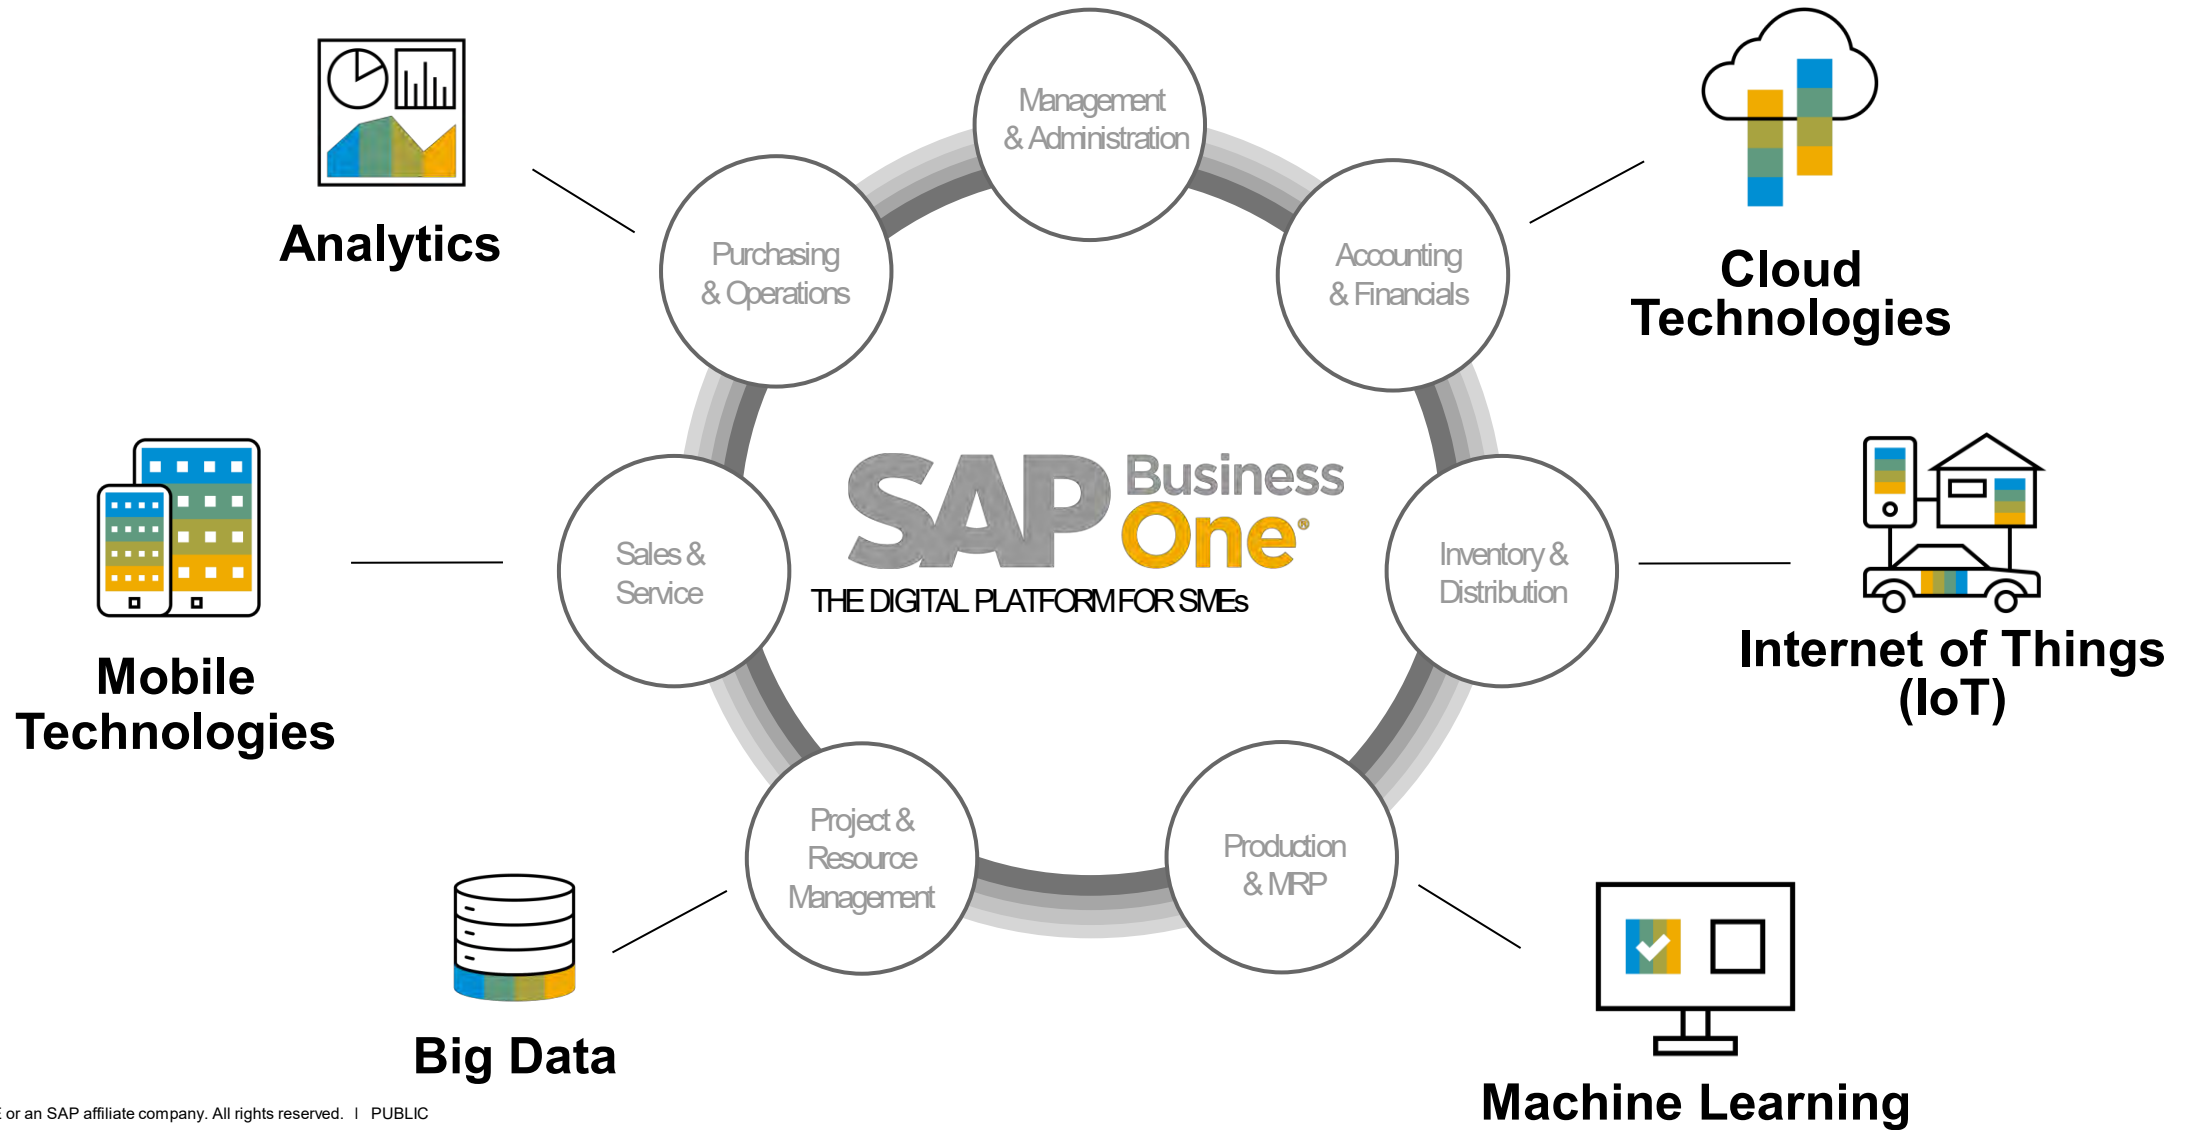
Analytics

Management & Administration

Cloud Technologies

Purchasing & Operations

Accounting & Financials

Mobile Technologies

Sales & Service

SAP Business One®

THE DIGITAL PLATFORM FOR SMEs

Inventory & Distribution

Internet of Things (IoT)

Project & Resource Management

Production & MRP

Big Data

Machine Learning

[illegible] or an SAP affiliate company. All rights reserved. I PUBLIC